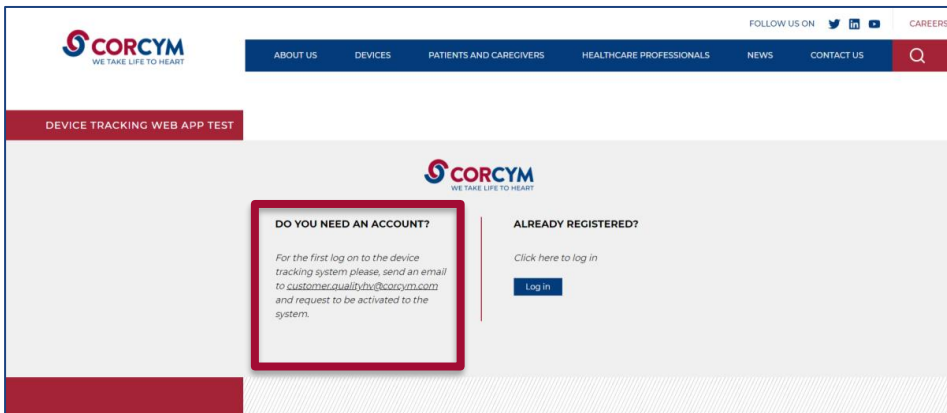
CORCYM
WE TAKE LIFE TO HEART

FOLLOW US ON

CAREERS

ABOUT US DEVICES PATIENTS AND CAREGIVERS HEALTHCARE PROFESSIONALS NEWS CONTACT US

DEVICE TRACKING WEB APP TEST

CORCYM
WE TAKE LIFE TO HEART

DO YOU NEED AN ACCOUNT?

For the first log on to the device tracking system please, send an email to customer.qualityhv@corcym.com and request to be activated to the system.

ALREADY REGISTERED?

Click here to log in

Log in